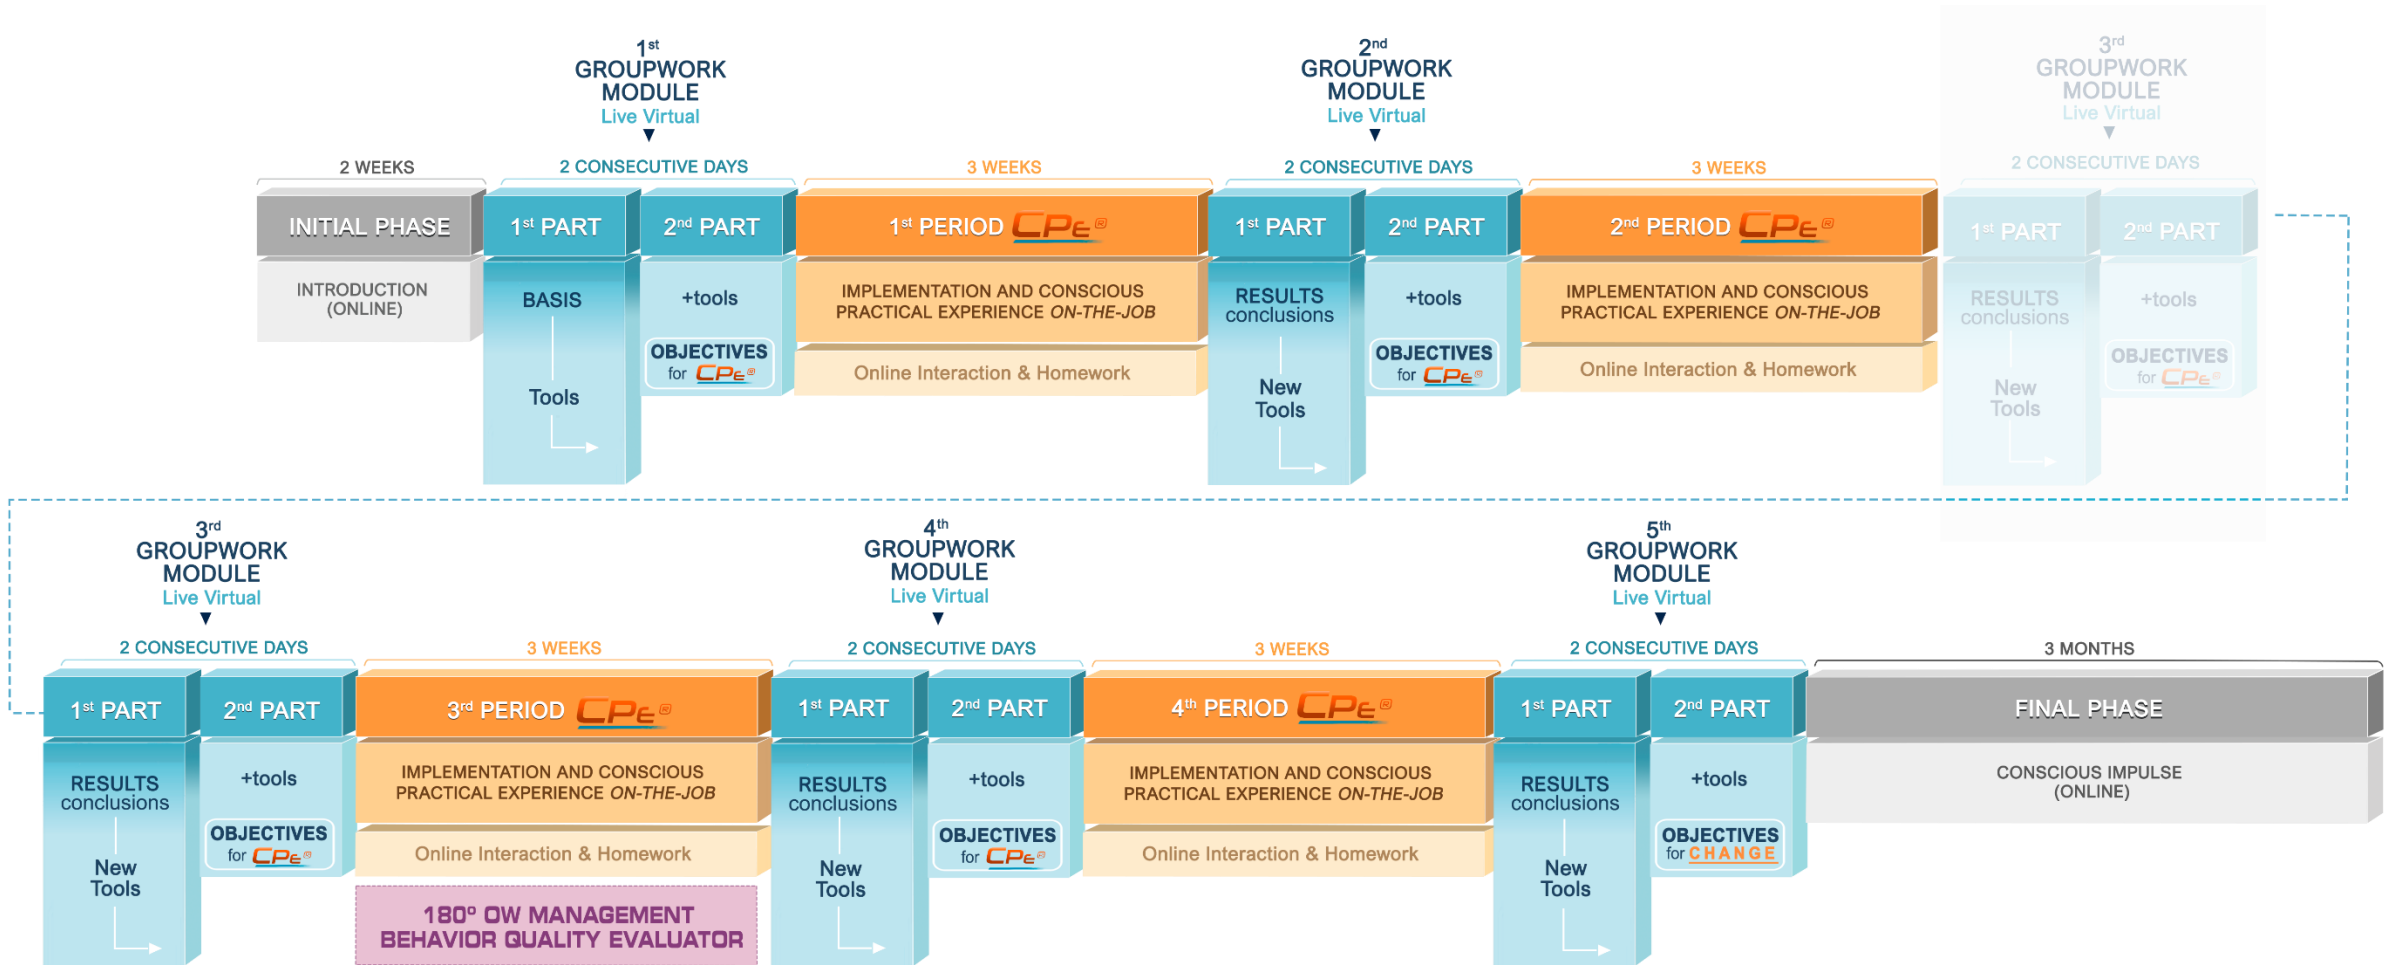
$1^{st}$ GROUPWORK MODULE
Live Virtual

$2^{nd}$ GROUPWORK MODULE
Live Virtual

$3^{rd}$ GROUPWORK MODULE
Live Virtual

2 WEEKS
2 CONSECUTIVE DAYS
3 WEEKS
2 CONSECUTIVE DAYS
3 WEEKS
2 CONSECUTIVE DAYS

INITIAL PHASE
$1^{st}$ PART
$2^{nd}$ PART
$1^{st}$ PERIOD CPE
$1^{st}$ PART
$2^{nd}$ PART
$2^{nd}$ PERIOD CPE
$1^{st}$ PART
$2^{nd}$ PART

INTRODUCTION (ONLINE)
BASIS
Tools
+tools
OBJECTIVES for CPE
IMPLEMENTATION AND CONSCIOUS PRACTICAL EXPERIENCE ON-THE-JOB
Online Interaction & Homework
RESULTS conclusions
New Tools
+tools
OBJECTIVES for CPE
IMPLEMENTATION AND CONSCIOUS PRACTICAL EXPERIENCE ON-THE-JOB
Online Interaction & Homework
RESULTS conclusions
New Tools
+tools
OBJECTIVES for CPE

$3^{rd}$ GROUPWORK MODULE
Live Virtual

$4^{th}$ GROUPWORK MODULE
Live Virtual

$5^{th}$ GROUPWORK MODULE
Live Virtual

2 CONSECUTIVE DAYS
3 WEEKS
2 CONSECUTIVE DAYS
3 WEEKS
2 CONSECUTIVE DAYS
3 MONTHS

$1^{st}$ PART
$2^{nd}$ PART
$3^{rd}$ PERIOD CPE
$1^{st}$ PART
$2^{nd}$ PART
$4^{th}$ PERIOD CPE
$1^{st}$ PART
$2^{nd}$ PART
FINAL PHASE

RESULTS conclusions
New Tools
+tools
OBJECTIVES for CPE
IMPLEMENTATION AND CONSCIOUS PRACTICAL EXPERIENCE ON-THE-JOB
Online Interaction & Homework
180° OW MANAGEMENT BEHAVIOR QUALITY EVALUATOR
RESULTS conclusions
New Tools
+tools
OBJECTIVES for CPE
IMPLEMENTATION AND CONSCIOUS PRACTICAL EXPERIENCE ON-THE-JOB
Online Interaction & Homework
RESULTS conclusions
New Tools
+tools
OBJECTIVES for CHANGE
CONSCIOUS IMPULSE (ONLINE)